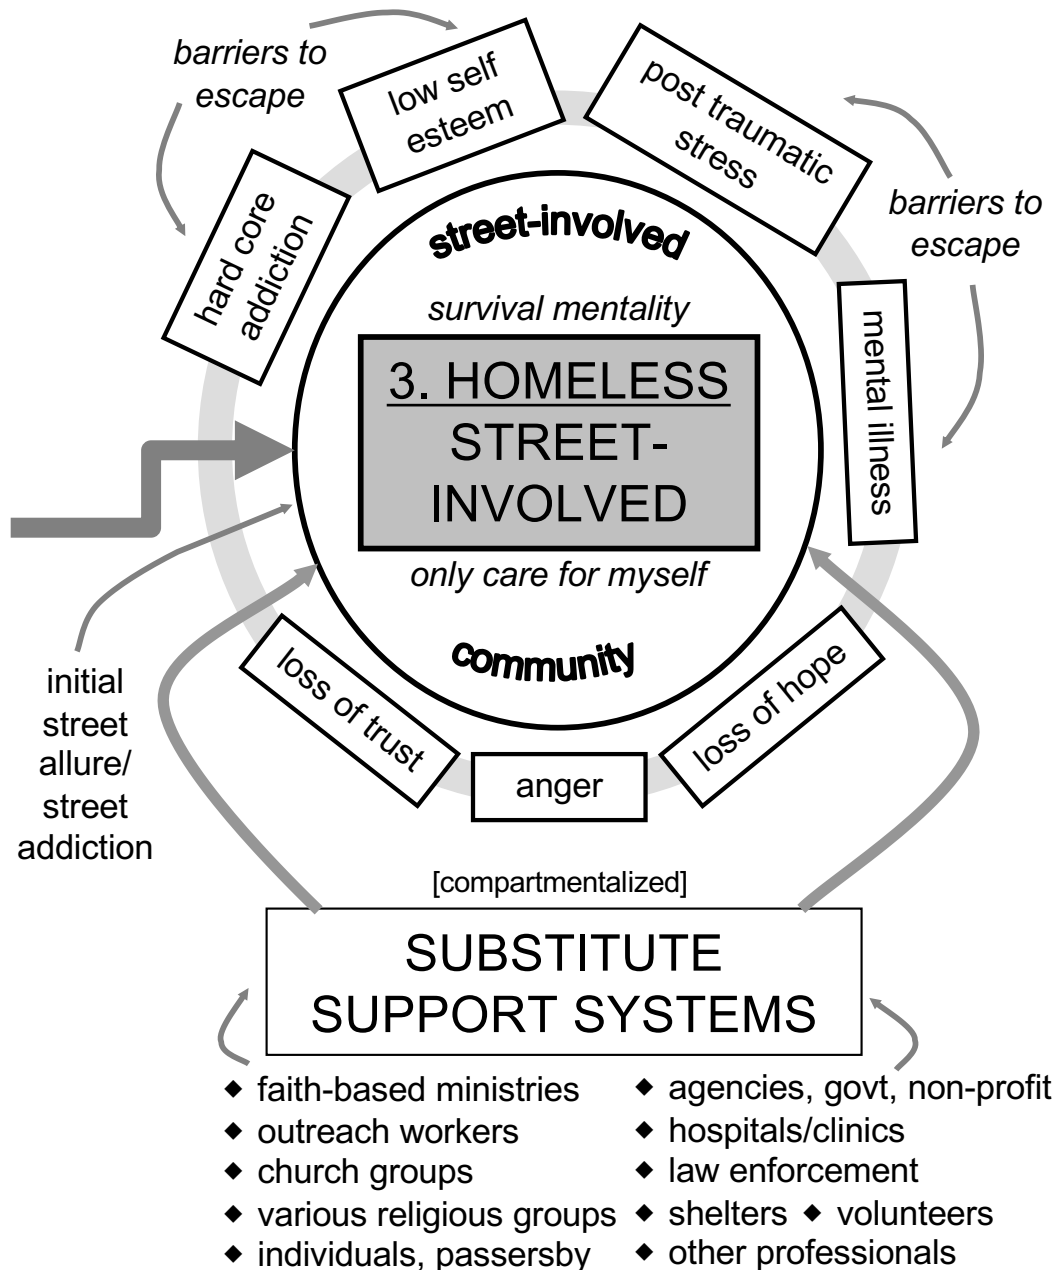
barriers to escape

low self esteem

post traumatic stress

barriers to escape

hard core addiction

street-involved

survival mentality

3. HOMELESS STREET-INVOLVED

mental illness

only care for myself

community

loss of trust

anger

loss of hope

initial street allure/ street addiction

[compartmentalized]

SUBSTITUTE SUPPORT SYSTEMS

◆ faith-based ministries
◆ outreach workers
◆ church groups
◆ various religious groups
◆ individuals, passersby

◆ agencies, govt, non-profit
◆ hospitals/clinics
◆ law enforcement
◆ shelters ◆ volunteers
◆ other professionals